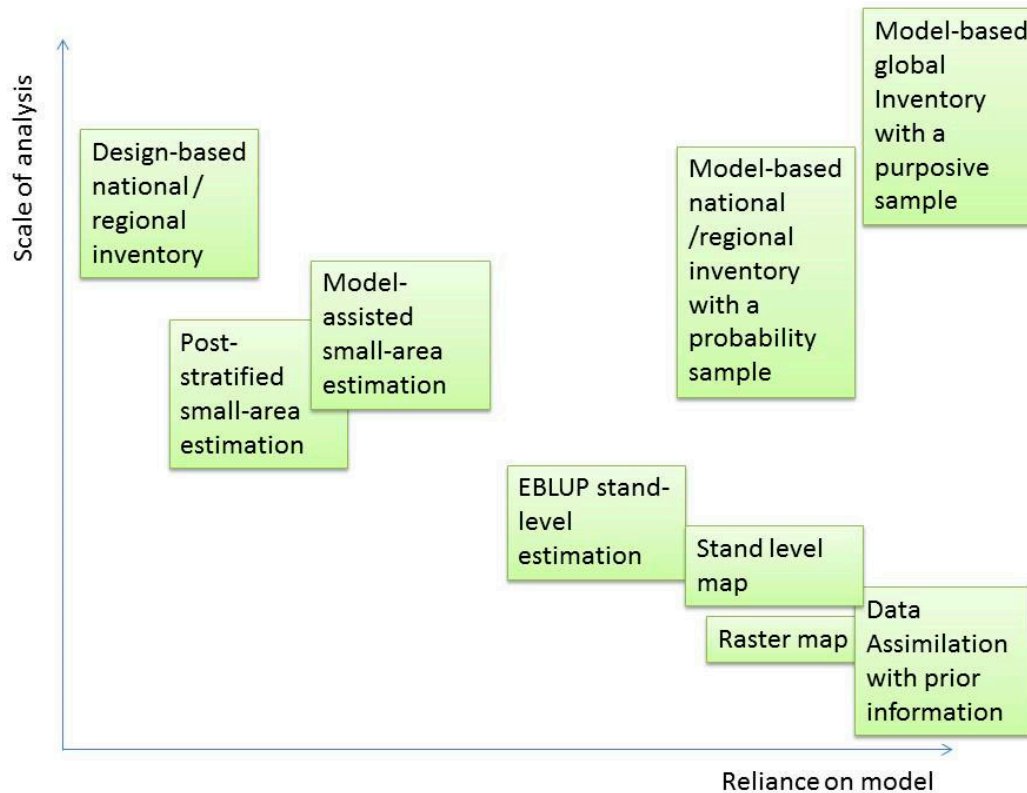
Scale of analysis

Model-based global Inventory with a purposive sample

Design-based national / regional inventory

Model-based national /regional inventory with a probability sample

Model-assisted small-area estimation

Post-stratified small-area estimation

EBLUP stand-level estimation

Stand level map

Raster map

Data Assimilation with prior information

Reliance on model